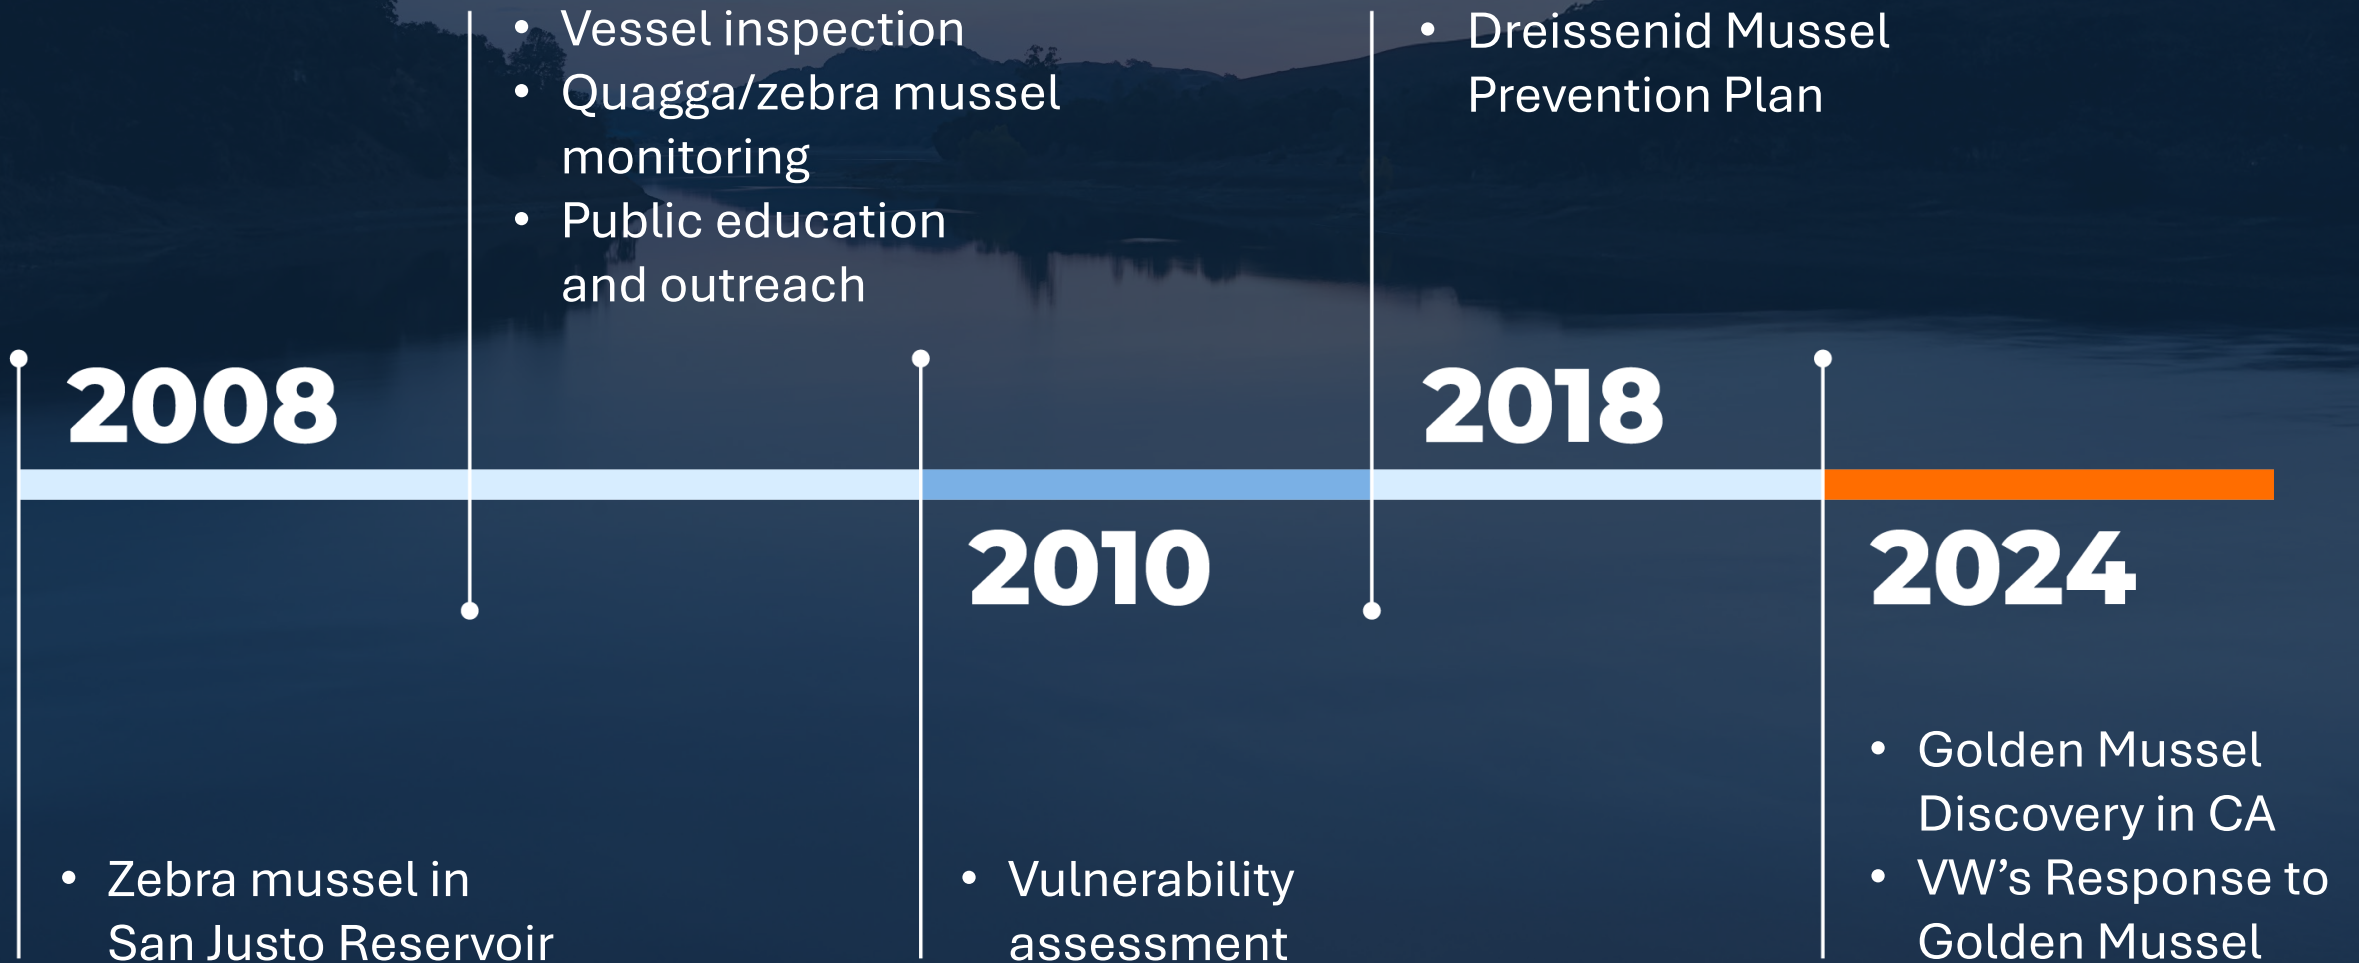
- Vessel inspection
- Quagga/zebra mussel monitoring
- Public education and outreach

- Dreissenid Mussel Prevention Plan

2008

2018

2010

2024

- Golden Mussel Discovery in CA
- VW’s Response to Golden Mussel

- Zebra mussel in San Justo Reservoir

- Vulnerability assessment